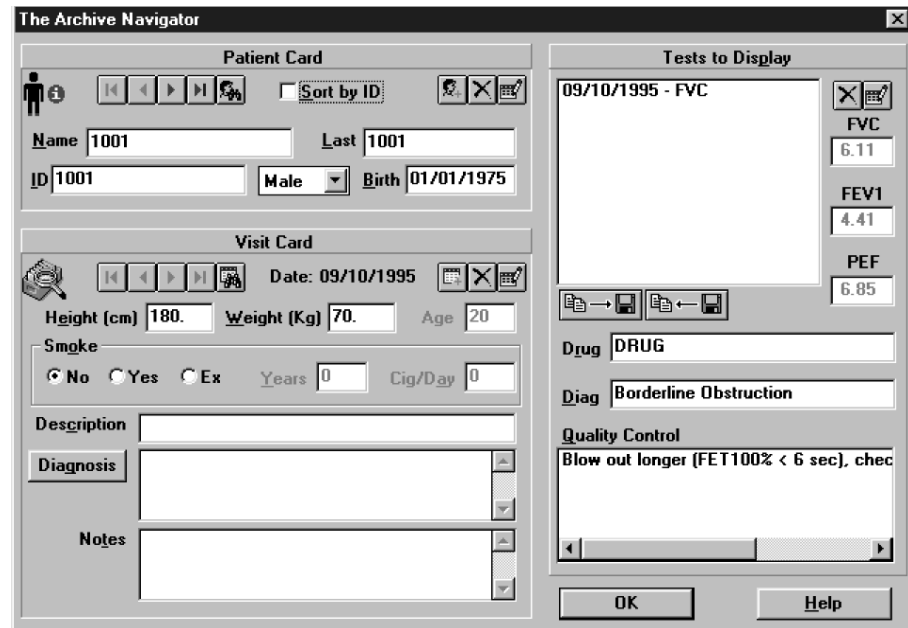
The Archive Navigator

Patient Card

Sort by ID

Name 1001
Last 1001
ID 1001
Male
Birth 01/01/1975

Visit Card

Date: 09/10/1995

Height (cm) 180.
Weight (Kg) 70.
Age 20

Smoke
No Yes Ex
Years 0
Cig/Day 0

Description

Diagnosis

Notes

Tests to Display

09/10/1995 - FVC

FVC
6.11

FEV1
4.41

PEF
6.85

Drug DRUG

Diag Borderline Obstruction

Quality Control
Blow out longer (FET100% < 6 sec), chec

OK
Help